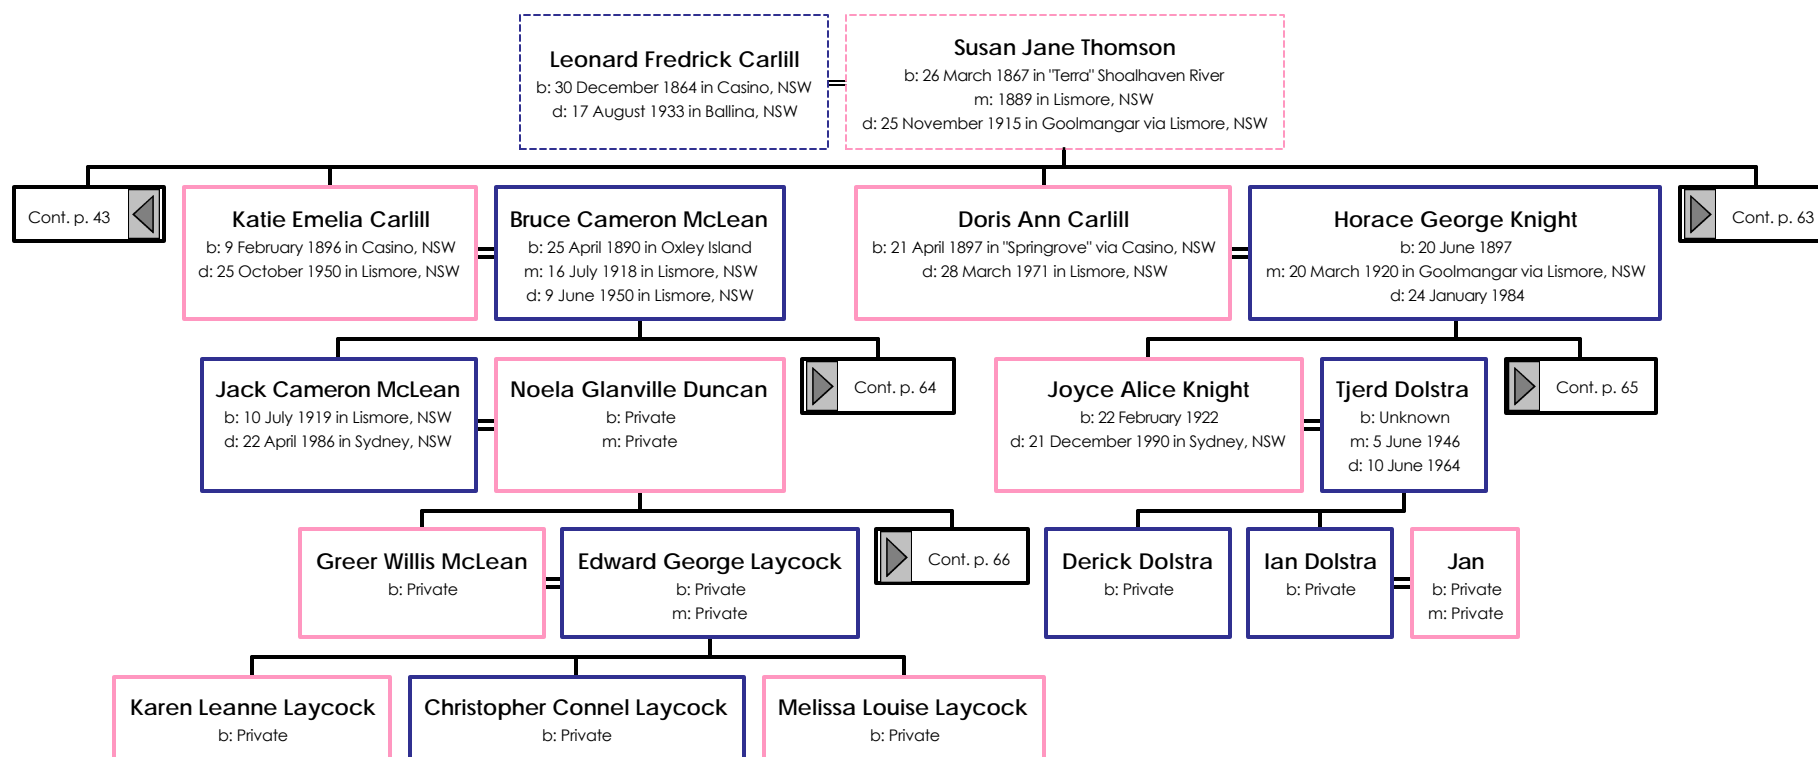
Leonard Fredrick Carlill
b: 30 December 1864 in Casino, NSW
d: 17 August 1933 in Ballina, NSW

Susan Jane Thomson
b: 26 March 1867 in "Terra" Shoalhaven River
m: 1889 in Lismore, NSW
d: 25 November 1915 in Goolmangar via Lismore, NSW

Cont. p. 43

Katie Emelia Carlill
b: 9 February 1896 in Casino, NSW
d: 25 October 1950 in Lismore, NSW

Bruce Cameron McLean
b: 25 April 1890 in Oxley Island
m: 16 July 1918 in Lismore, NSW
d: 9 June 1950 in Lismore, NSW

Doris Ann Carlill
b: 21 April 1897 in "Springrove" via Casino, NSW
d: 28 March 1971 in Lismore, NSW

Horace George Knight
b: 20 June 1897
m: 20 March 1920 in Goolmangar via Lismore, NSW
d: 24 January 1984

Cont. p. 63

Jack Cameron McLean
b: 10 July 1919 in Lismore, NSW
d: 22 April 1986 in Sydney, NSW

Noela Glanville Duncan
b: Private
m: Private

Cont. p. 64

Joyce Alice Knight
b: 22 February 1922
d: 21 December 1990 in Sydney, NSW

Tjerd Dolstra
b: Unknown
m: 5 June 1946
d: 10 June 1964

Cont. p. 65

Greer Willis McLean
b: Private

Edward George Laycock
b: Private
m: Private

Cont. p. 66

Derick Dolstra
b: Private

Ian Dolstra
b: Private

Jan
b: Private
m: Private

Karen Leanne Laycock
b: Private

Christopher Connel Laycock
b: Private

Melissa Louise Laycock
b: Private